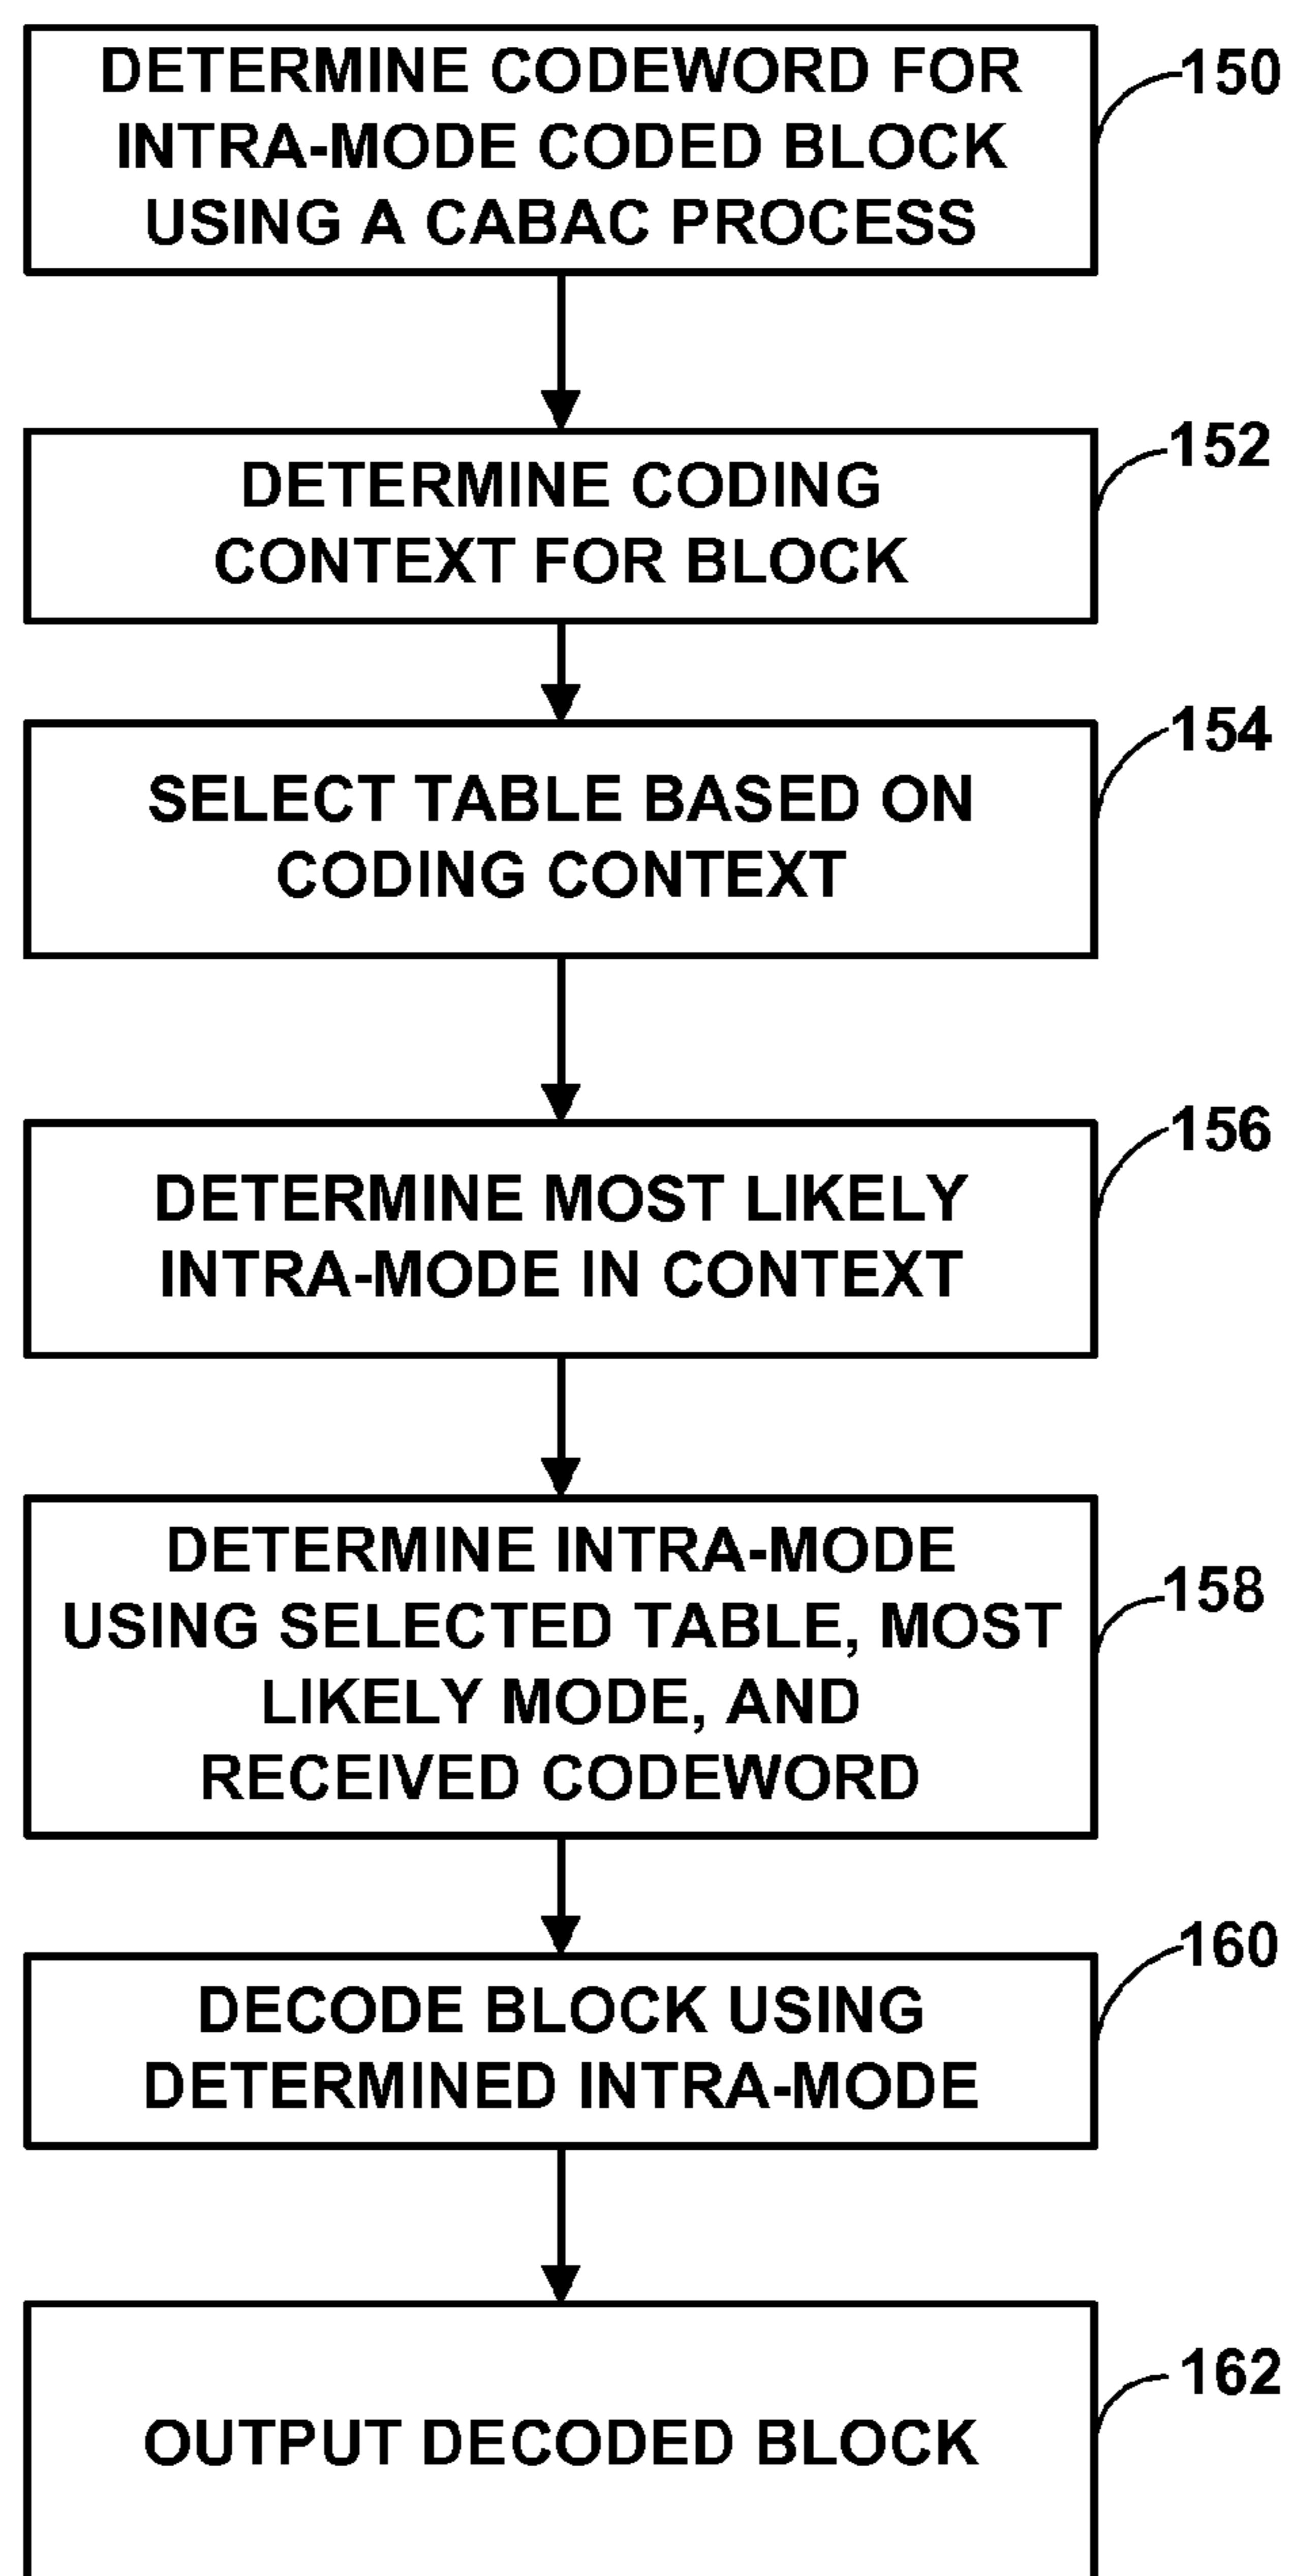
DETERMINE CODEWORD FOR INTRA-MODE CODED BLOCK USING A CABAC PROCESS

150

DETERMINE CODING CONTEXT FOR BLOCK

152

SELECT TABLE BASED ON CODING CONTEXT

154

DETERMINE MOST LIKELY INTRA-MODE IN CONTEXT

156

DETERMINE INTRA-MODE USING SELECTED TABLE, MOST LIKELY MODE, AND RECEIVED CODEWORD

158

DECODE BLOCK USING DETERMINED INTRA-MODE

160

OUTPUT DECODED BLOCK

162